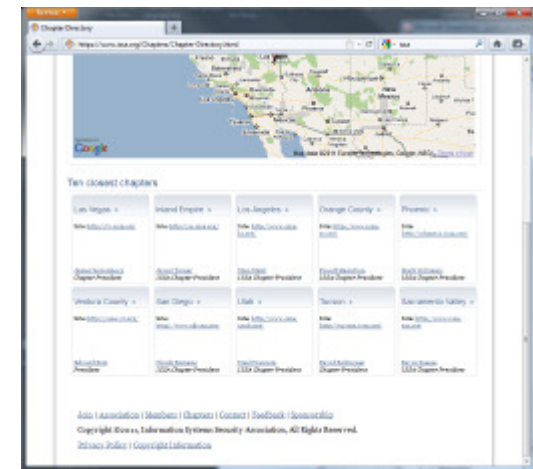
Firefox

Chapter Directory

https://www.issa.org/Chapters/Chapter-Directory.html

Google

Map data ©2011 Europa Technologies, Google, INEGI, Terms of Use

Ten closest chapters

| Las Vegas | Inland Empire | Los Angeles | Orange County | Phoenix |
|---|---|---|---|---|
| Site: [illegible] | Site: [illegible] | Site: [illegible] | Site: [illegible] | Site: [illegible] |
| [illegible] Chapter President | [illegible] Chapter President | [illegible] ISSA Chapter President | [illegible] ISSA Chapter President | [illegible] ISSA Chapter President |

| Ventura County | San Diego | Utah | Tucson | Sacramento Valley |
|---|---|---|---|---|
| Site: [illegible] | Site: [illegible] | Site: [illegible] | Site: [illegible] | Site: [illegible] |
| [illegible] President | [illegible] ISSA Chapter President | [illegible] ISSA Chapter President | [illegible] Chapter President | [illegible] ISSA Chapter President |

Ads | Association | Members | Chapters | Contact | Feedback | Sponsorship

Copyright ©2011, Information Systems Security Association, All Rights Reserved.

Privacy Policy | Copyright Information